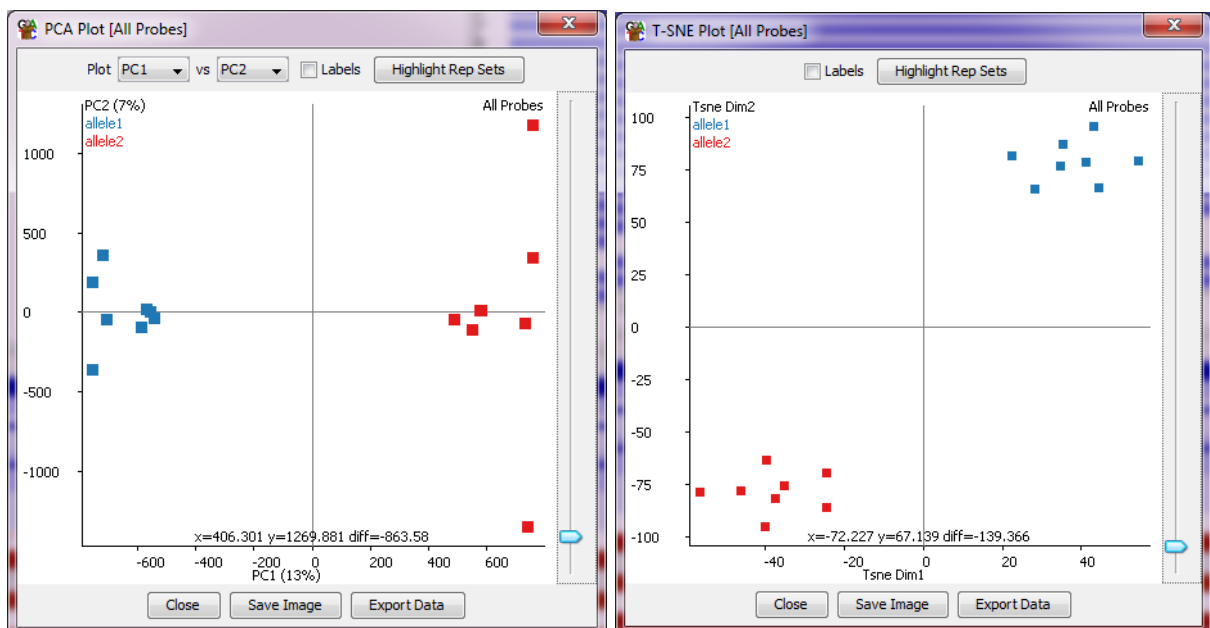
PCA Plot [All Probes]

Plot PC1 vs PC2 Labels Highlight Rep Sets

PC2 (7%)
allele1
allele2
All Probes

1000
500
0
-500
-1000

-600 -400 -200 0 200 400 600
PC1 (13%)

x=406.301 y=1269.881 diff=-863.58

Close Save Image Export Data

T-SNE Plot [All Probes]

Labels Highlight Rep Sets

Tsne Dim2
allele1
allele2
All Probes

100
75
50
25
0
-25
-50
-75
-100

-40 -20 0 20 40
Tsne Dim1

x=-72.227 y=67.139 diff=-139.366

Close Save Image Export Data